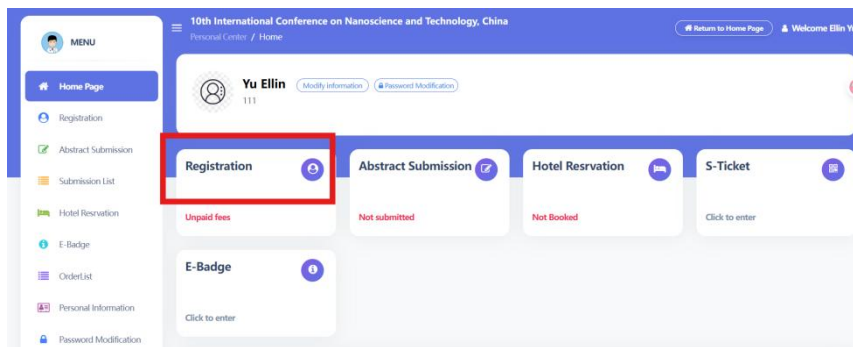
MENU

Home Page
Registration
Abstract Submission
Submission List
Hotel Resrvation
E-Badge
OrderList
Personal Information
Password Modification

10th International Conference on Nanoscience and Technology, China
Personal Center / Home

Return to Home Page
Welcome Ellin Y

Yu Ellin
Modify Information
Password Modification
111

Registration
Unpaid fees

Abstract Submission
Not submitted

Hotel Resrvation
Not Booked

S-Ticket
Click to enter

E-Badge
Click to enter